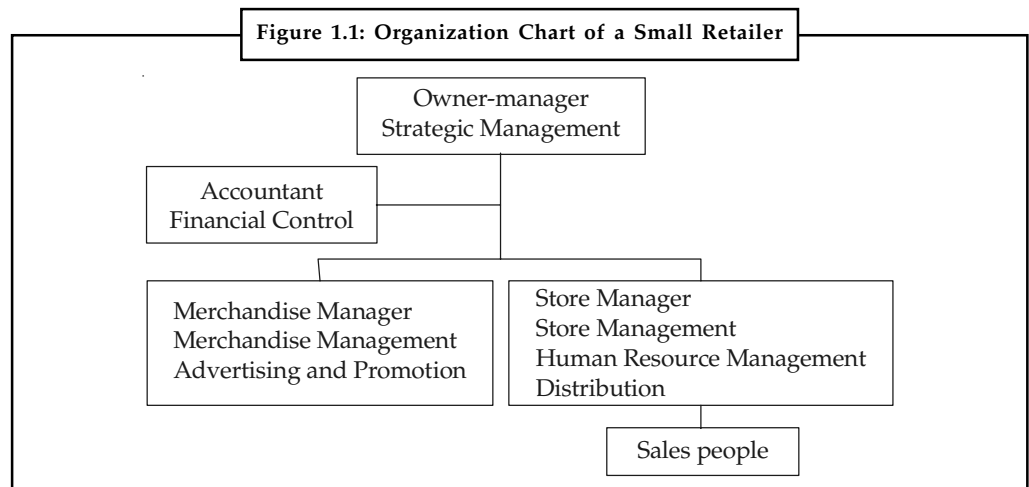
Figure 1.1: Organization Chart of a Small Retailer

Owner-manager
Strategic Management

Accountant
Financial Control

Merchandise Manager
Merchandise Management
Advertising and Promotion

Store Manager
Store Management
Human Resource Management
Distribution

Sales people